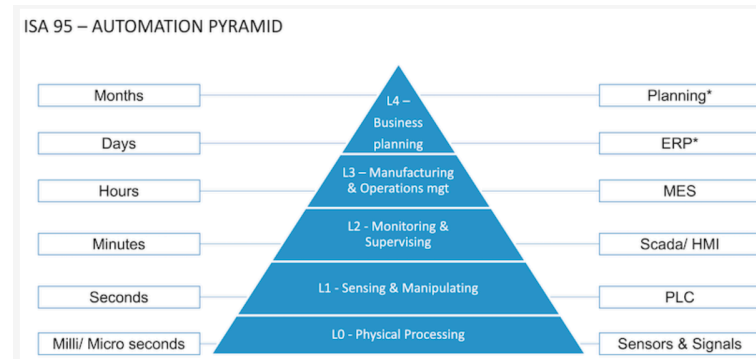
ISA 95 – AUTOMATION PYRAMID

Months

Days

Hours

Minutes

Seconds

Milli/ Micro seconds

L4 – Business planning

L3 – Manufacturing & Operations mgt

L2 - Monitoring & Supervising

L1 - Sensing & Manipulating

L0 - Physical Processing

Planning*

ERP*

MES

Scada/ HMI

PLC

Sensors & Signals